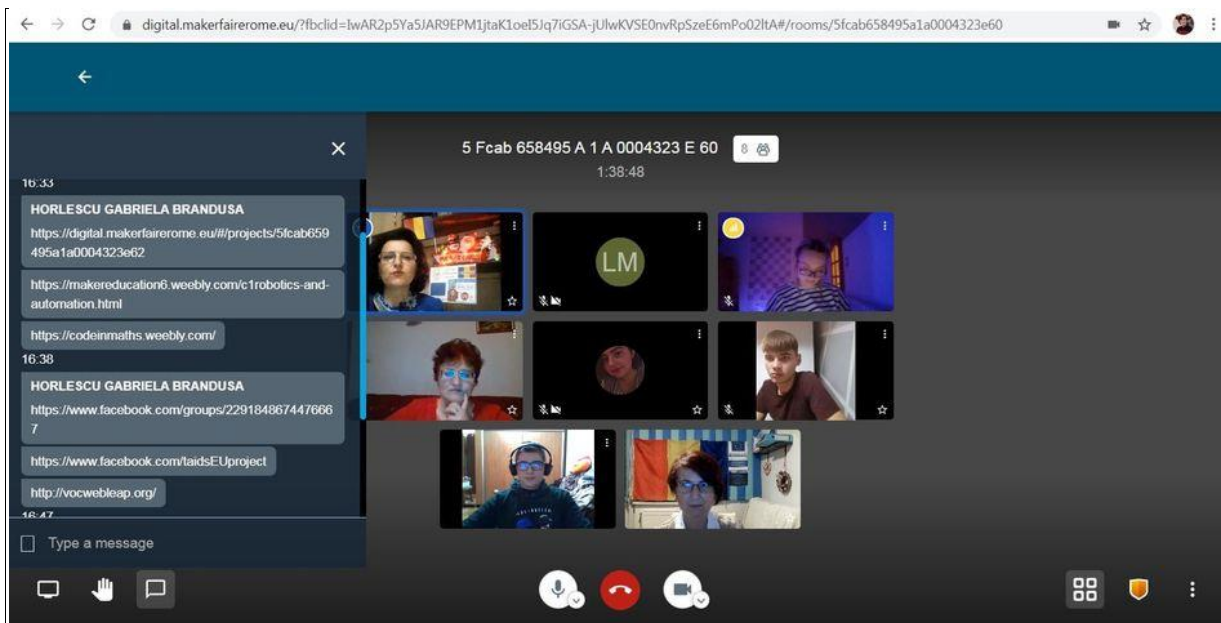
digital.makerfairerome.eu/?fbclid=IwAR2p5Ya5JAR9EPM1jtaK1oel5Jq7iGSA-jUlwKVSE0nvRpSzeE6mPo02ltA#/rooms/5fcab658495a1a0004323e60

16:33

HORLESCU GABRIELA BRANDUSA

https://digital.makerfairerome.eu/#/projects/5fcab659495a1a0004323e62

https://makereducation6.weebly.com/c1robotics-and-automation.html

https://codeinmaths.weebly.com/

16:38

HORLESCU GABRIELA BRANDUSA

https://www.facebook.com/groups/2291848674476667

https://www.facebook.com/taidsEUproject

http://vocwebleap.org/

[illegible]

Type a message

5 Fcab 658495 A 1 A 0004323 E 60

8

1:38:48

LM